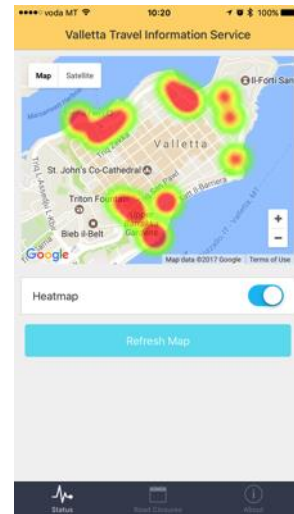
••••○ voda MT 10:20 100%

Valletta Travel Information Service

Map Satellite

Il-Forti San

Valletta

St. John's Co-Cathedral

Triton Fountain

Bieb il-Belt

Google

Map data ©2017 Google Terms of Use

+

−

Heatmap

Refresh Map

Status

Road Closures

About